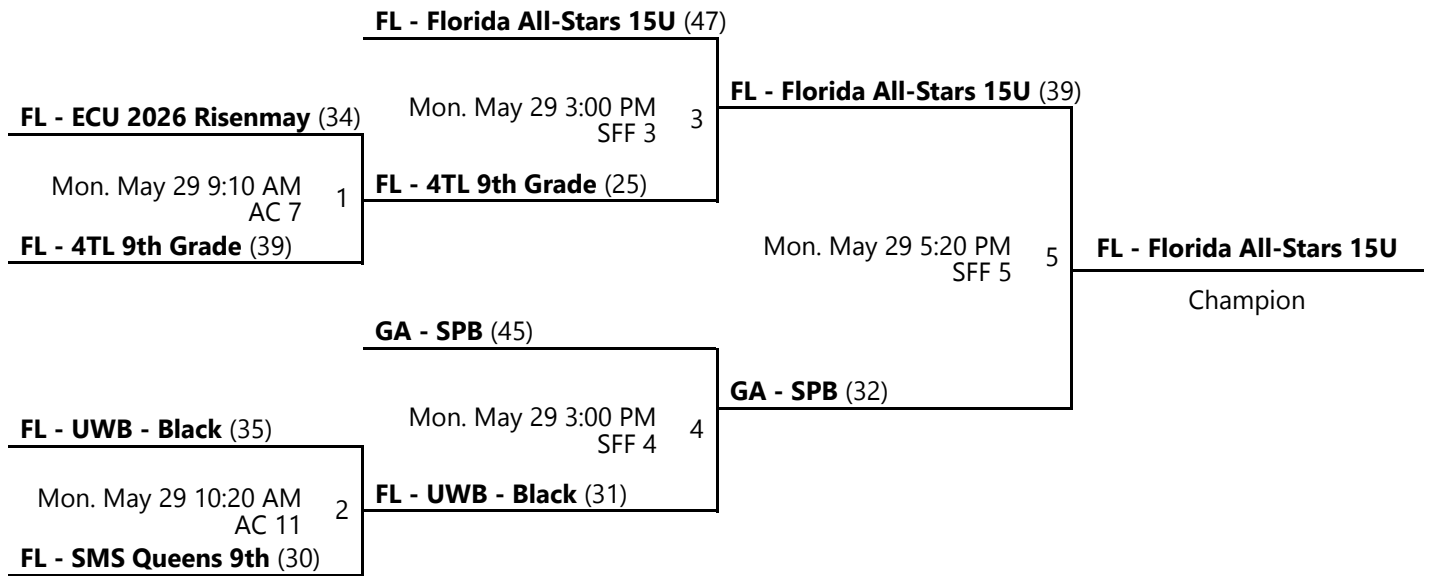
FL - Florida All-Stars 15U (47)

FL - ECU 2026 Risenmay (34)

Mon. May 29 3:00 PM
SFF 3

3

FL - Florida All-Stars 15U (39)

Mon. May 29 9:10 AM
AC 7

1

FL - 4TL 9th Grade (25)

FL - 4TL 9th Grade (39)

Mon. May 29 5:20 PM
SFF 5

5

FL - Florida All-Stars 15U

Champion

GA - SPB (45)

GA - SPB (32)

FL - UWB - Black (35)

Mon. May 29 3:00 PM
SFF 4

4

Mon. May 29 10:20 AM
AC 11

2

FL - UWB - Black (31)

FL - SMS Queens 9th (30)